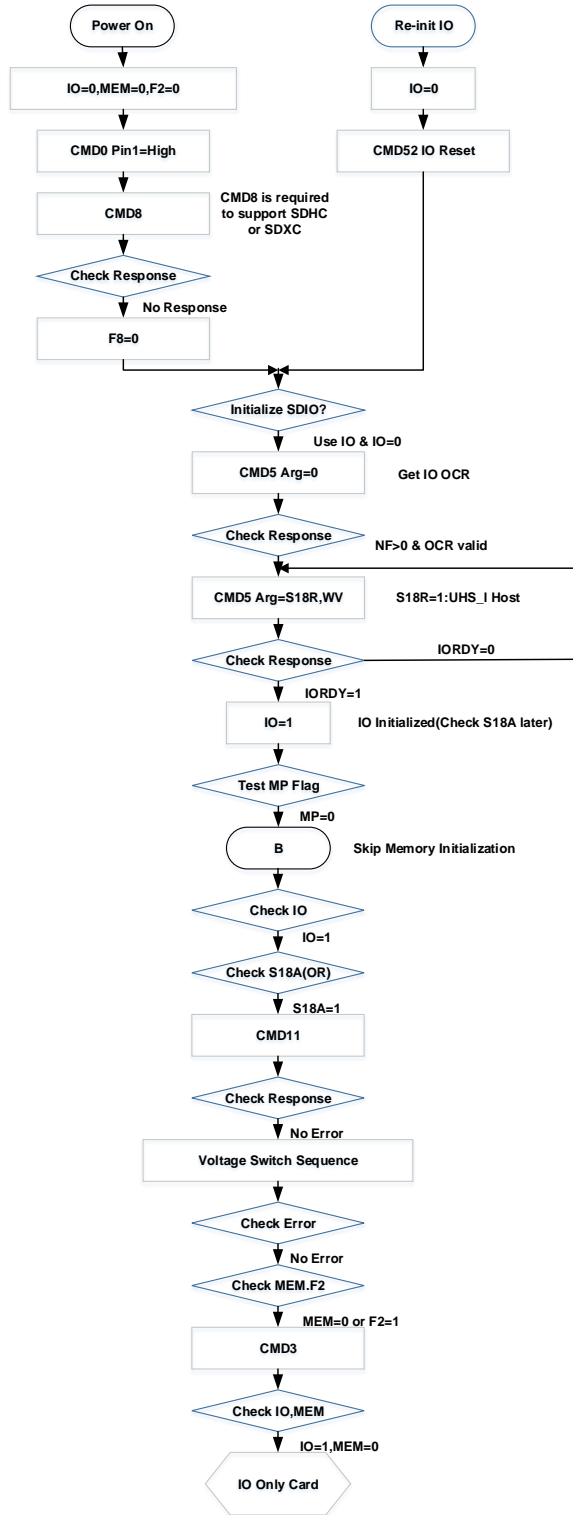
Power On

Re-init IO

IO=0,MEM=0,F2=0

IO=0

CMD0 Pin1=High

CMD52 IO Reset

CMD8

CMD8 is required to support SDHC or SDXC

Check Response

No Response

F8=0

Initialize SDIO?

Use IO & IO=0

CMD5 Arg=0

Get IO OCR

Check Response

NF>0 & OCR valid

CMD5 Arg=S18R,WV

S18R=1:UHS_I Host

Check Response

IORDY=0

IORDY=1

IO=1

IO Initialized(Check S18A later)

Test MP Flag

MP=0

B

Skip Memory Initialization

Check IO

IO=1

Check S18A(OR)

S18A=1

CMD11

Check Response

No Error

Voltage Switch Sequence

Check Error

No Error

Check MEM.F2

MEM=0 or F2=1

CMD3

Check IO,MEM

IO=1,MEM=0

IO Only Card